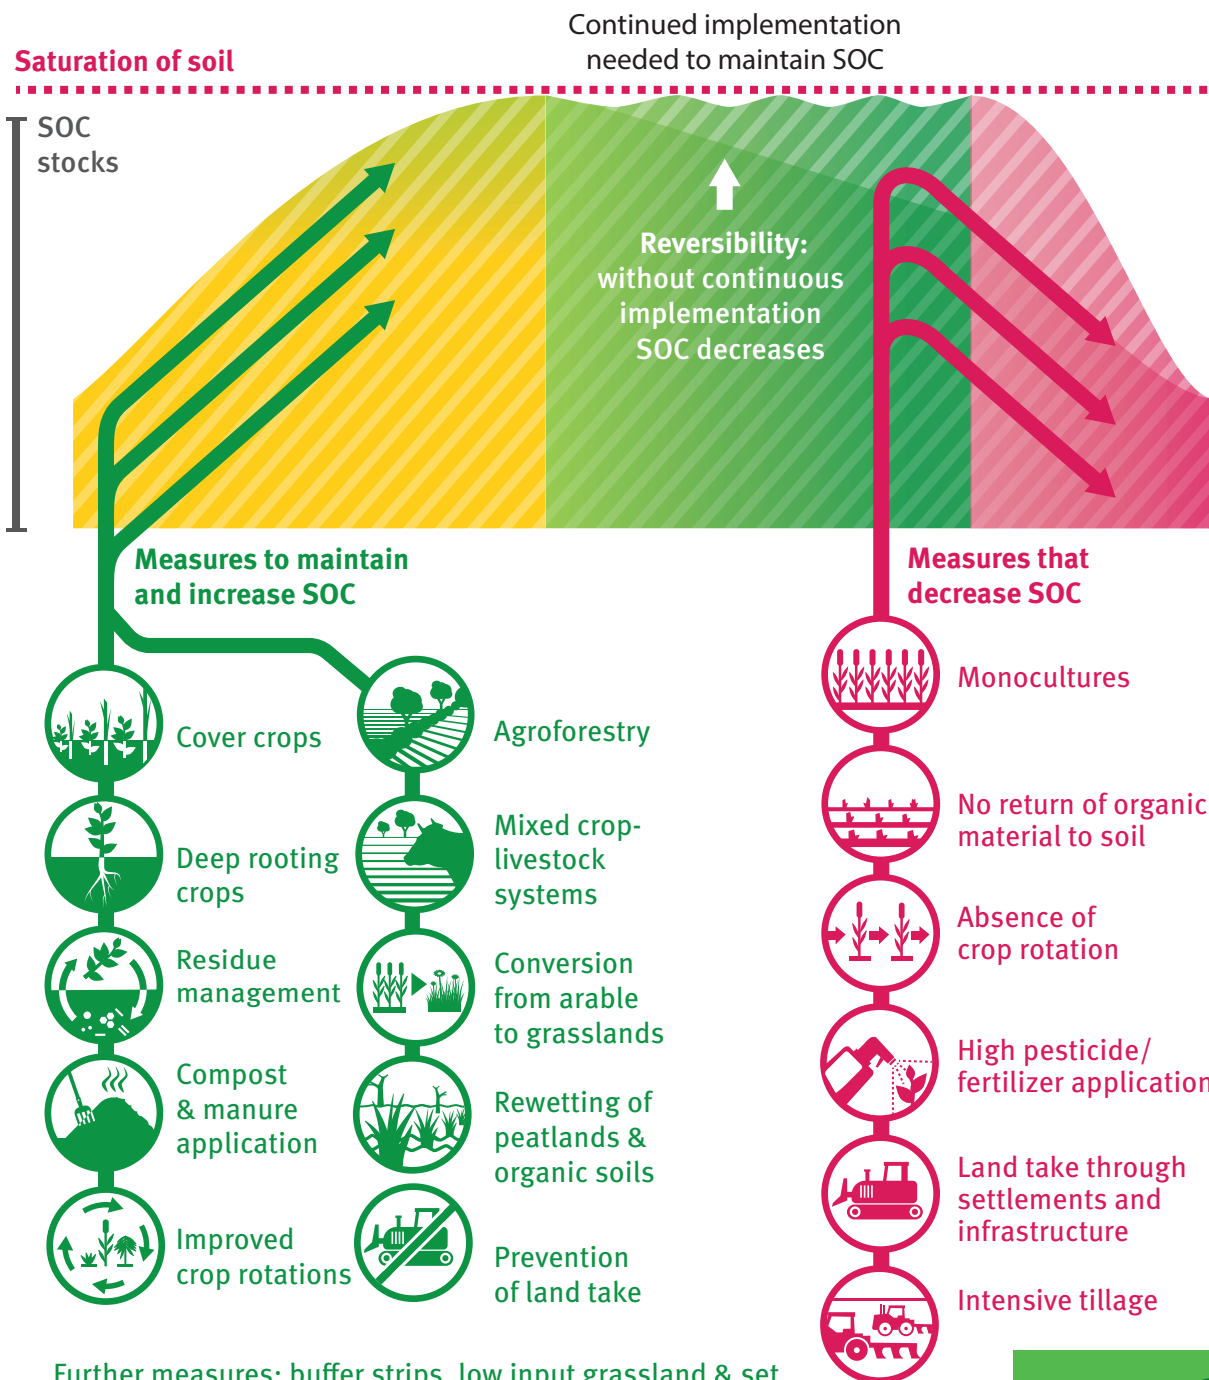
Saturation of soil

Continued implementation needed to maintain SOC

SOC stocks

Reversibility: without continuous implementation SOC decreases

Measures to maintain and increase SOC

Measures that decrease SOC

Cover crops

Deep rooting crops

Residue management

Compost & manure application

Improved crop rotations

Agroforestry

Mixed crop-livestock systems

Conversion from arable to grasslands

Rewetting of peatlands & organic soils

Prevention of land take

Monocultures

No return of organic material to soil

Absence of crop rotation

High pesticide/ fertilizer application

Land take through settlements and infrastructure

Intensive tillage

Further measures: buffer strips, low input grassland & set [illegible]